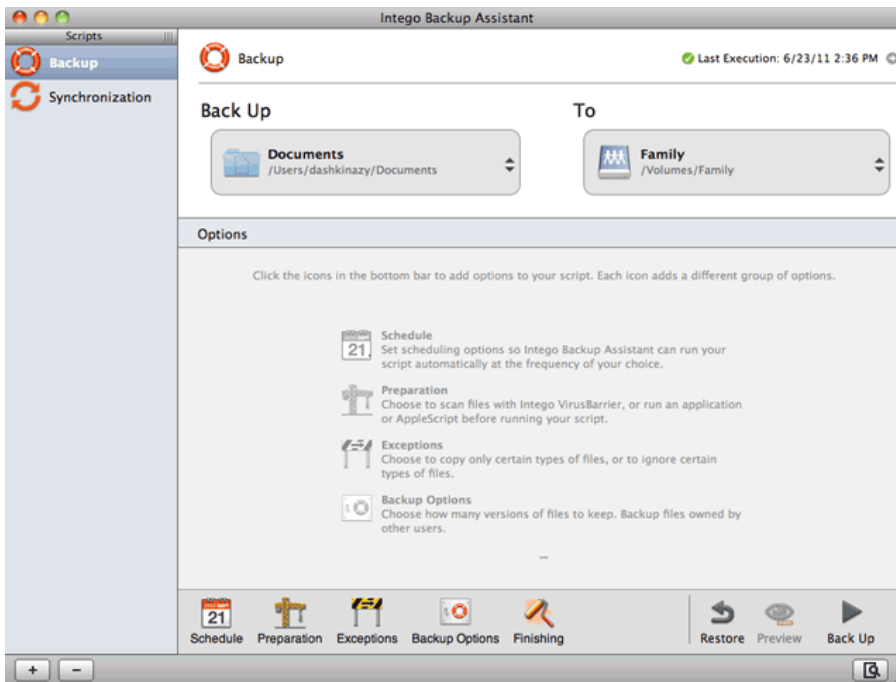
Intego Backup Assistant

Scripts

Backup

Synchronization

Backup

Last Execution: 6/23/11 2:36 PM

Back Up

Documents
/Users/dashkinazy/Documents

To

Family
/Volumes/Family

Options

Click the icons in the bottom bar to add options to your script. Each icon adds a different group of options.

21

Schedule
Set scheduling options so Intego Backup Assistant can run your script automatically at the frequency of your choice.

Preparation
Choose to scan files with Intego VirusBarrier, or run an application or AppleScript before running your script.

Exceptions
Choose to copy only certain types of files, or to ignore certain types of files.

Backup Options
Choose how many versions of files to keep. Backup files owned by other users.

...

21

Schedule

Preparation

Exceptions

Backup Options

Finishing

Restore

Preview

Back Up

+

−